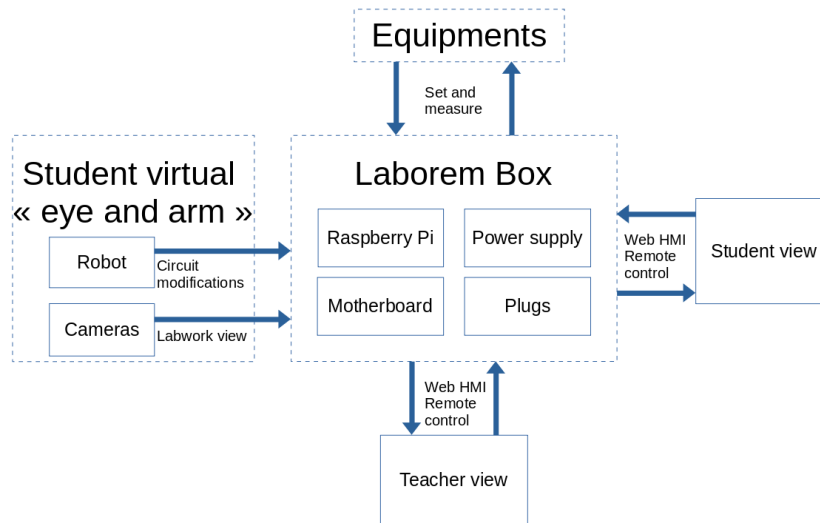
Equipments

Set and measure

Student virtual « eye and arm »

Robot

Circuit modifications

Cameras

Labwork view

Laborem Box

Raspberry Pi

Power supply

Motherboard

Plugs

Web HMI Remote control

Student view

Web HMI Remote control

Teacher view